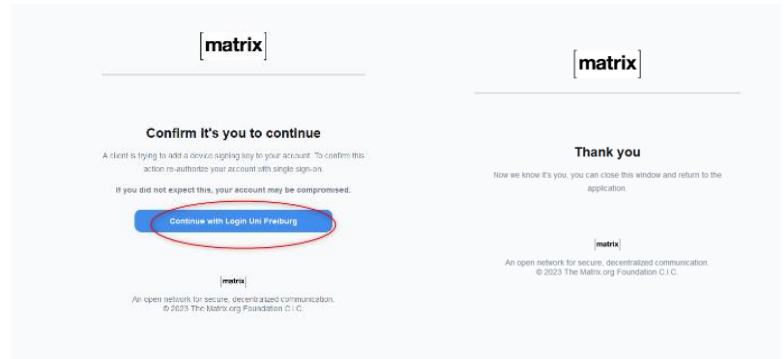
[matrix]

Confirm it's you to continue

A client is trying to add a device signing key to your account. To confirm this action re-authorize your account with single sign-on.

If you did not expect this, your account may be compromised.

Continue with Login Uni Freiburg

[matrix]

An open network for secure, decentralized communication.
© 2023 The Matrix.org Foundation C.I.C.

[matrix]

Thank you

Now we know it's you, you can close this window and return to the application.

[matrix]

An open network for secure, decentralized communication.
© 2023 The Matrix.org Foundation C.I.C.